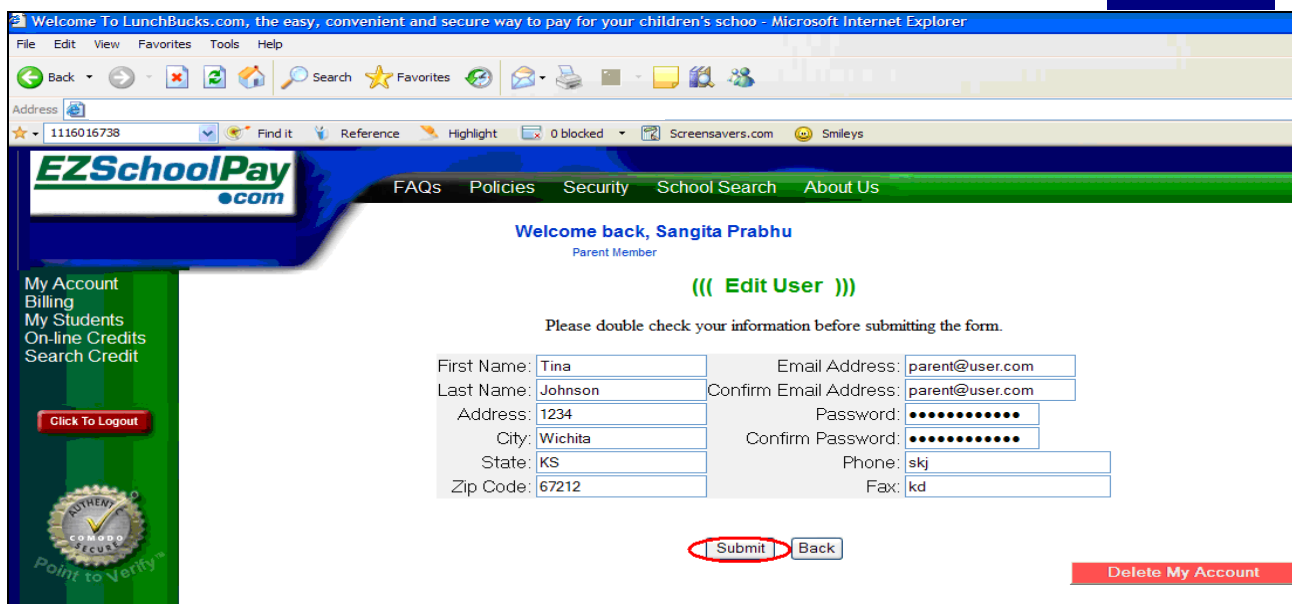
Welcome To LunchBucks.com, the easy, convenient and secure way to pay for your children's schoo - Microsoft Internet Explorer

File Edit View Favorites Tools Help

Back Search Favorites

Address

1116016738 Find it Reference Highlight 0 blocked Screensavers.com Smileys

EZSchoolPay.com

FAQs Policies Security School Search About Us

Welcome back, Sangita Prabhu
Parent Member

((( Edit User )))

Please double check your information before submitting the form.

My Account
Billing
My Students
On-line Credits
Search Credit

Click To Logout

AUTHENTIC COMODO SECURE Point to Verify™

| | | | |
|---|---|---|---|
| First Name: | Tina | Email Address: | parent@user.com |
| Last Name: | Johnson | Confirm Email Address: | parent@user.com |
| Address: | 1234 | Password: | •••••••••••• |
| City: | Wichita | Confirm Password: | •••••••••••• |
| State: | KS | Phone: | skj |
| Zip Code: | 67212 | Fax: | kd |

Submit Back

Delete My Account